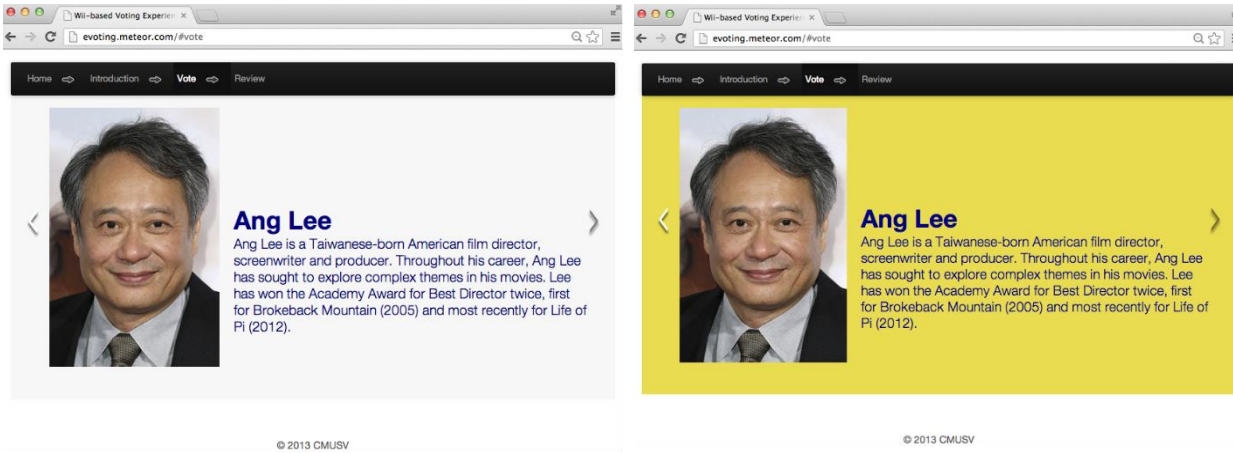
Wii-based Voting Experien ×

evoting.meteor.com/#vote

Home Introduction Vote Review

Ang Lee

Ang Lee is a Taiwanese-born American film director, screenwriter and producer. Throughout his career, Ang Lee has sought to explore complex themes in his movies. Lee has won the Academy Award for Best Director twice, first for Brokeback Mountain (2005) and most recently for Life of Pi (2012).

© 2013 CMUSV

Wii-based Voting Experien ×

evoting.meteor.com/#vote

Home Introduction Vote Review

Ang Lee

Ang Lee is a Taiwanese-born American film director, screenwriter and producer. Throughout his career, Ang Lee has sought to explore complex themes in his movies. Lee has won the Academy Award for Best Director twice, first for Brokeback Mountain (2005) and most recently for Life of Pi (2012).

© 2013 CMUSV